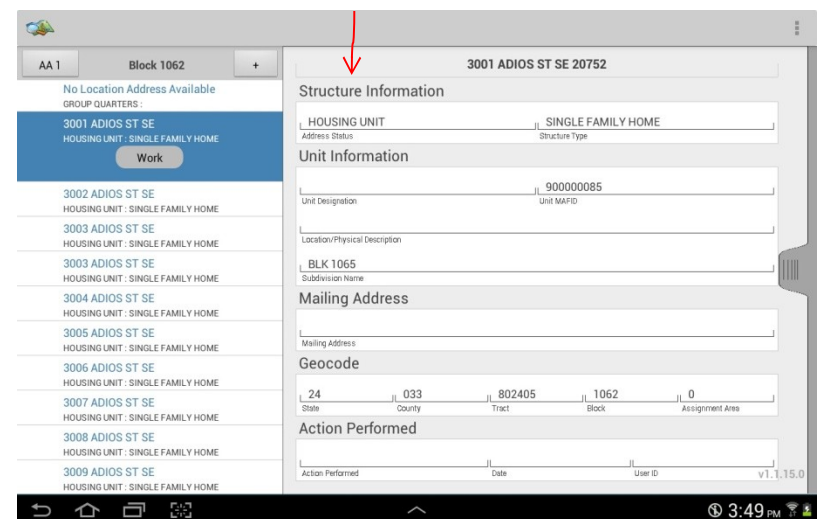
AA 1
Block 1062
+
No Location Address Available
GROUP QUARTERS :
3001 ADIOS ST SE
HOUSING UNIT : SINGLE FAMILY HOME
Work
3002 ADIOS ST SE
HOUSING UNIT : SINGLE FAMILY HOME
3003 ADIOS ST SE
HOUSING UNIT : SINGLE FAMILY HOME
3003 ADIOS ST SE
HOUSING UNIT : SINGLE FAMILY HOME
3004 ADIOS ST SE
HOUSING UNIT : SINGLE FAMILY HOME
3005 ADIOS ST SE
HOUSING UNIT : SINGLE FAMILY HOME
3006 ADIOS ST SE
HOUSING UNIT : SINGLE FAMILY HOME
3007 ADIOS ST SE
HOUSING UNIT : SINGLE FAMILY HOME
3008 ADIOS ST SE
HOUSING UNIT : SINGLE FAMILY HOME
3009 ADIOS ST SE
HOUSING UNIT : SINGLE FAMILY HOME

3001 ADIOS ST SE 20752

Structure Information
HOUSING UNIT
Address Status
SINGLE FAMILY HOME
Structure Type

Unit Information
Unit Designation
900000085
Unit MAFID
Location/Physical Description
BLK 1065
Subdivision Name

Mailing Address
Mailing Address

Geocode
24
State
033
County
802405
Tract
1062
Block
0
Assignment Area

Action Performed
Action Performed
Date
User ID
v1.1.15.0

3:49 PM